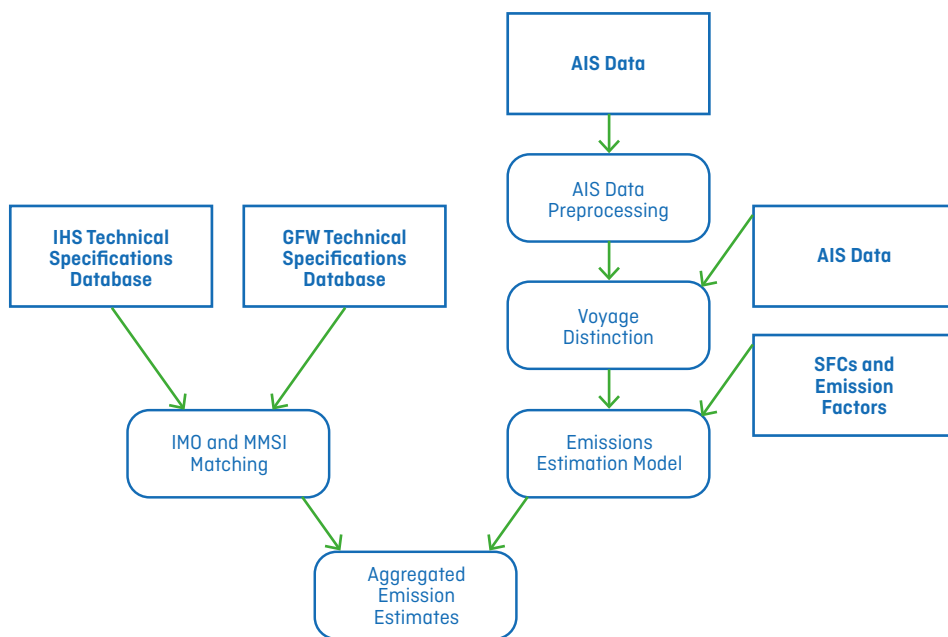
AIS Data

AIS Data Preprocessing

IHS Technical Specifications Database

GFW Technical Specifications Database

AIS Data

Voyage Distinction

SFCs and Emission Factors

IMO and MMSI Matching

Emissions Estimation Model

Aggregated Emission Estimates